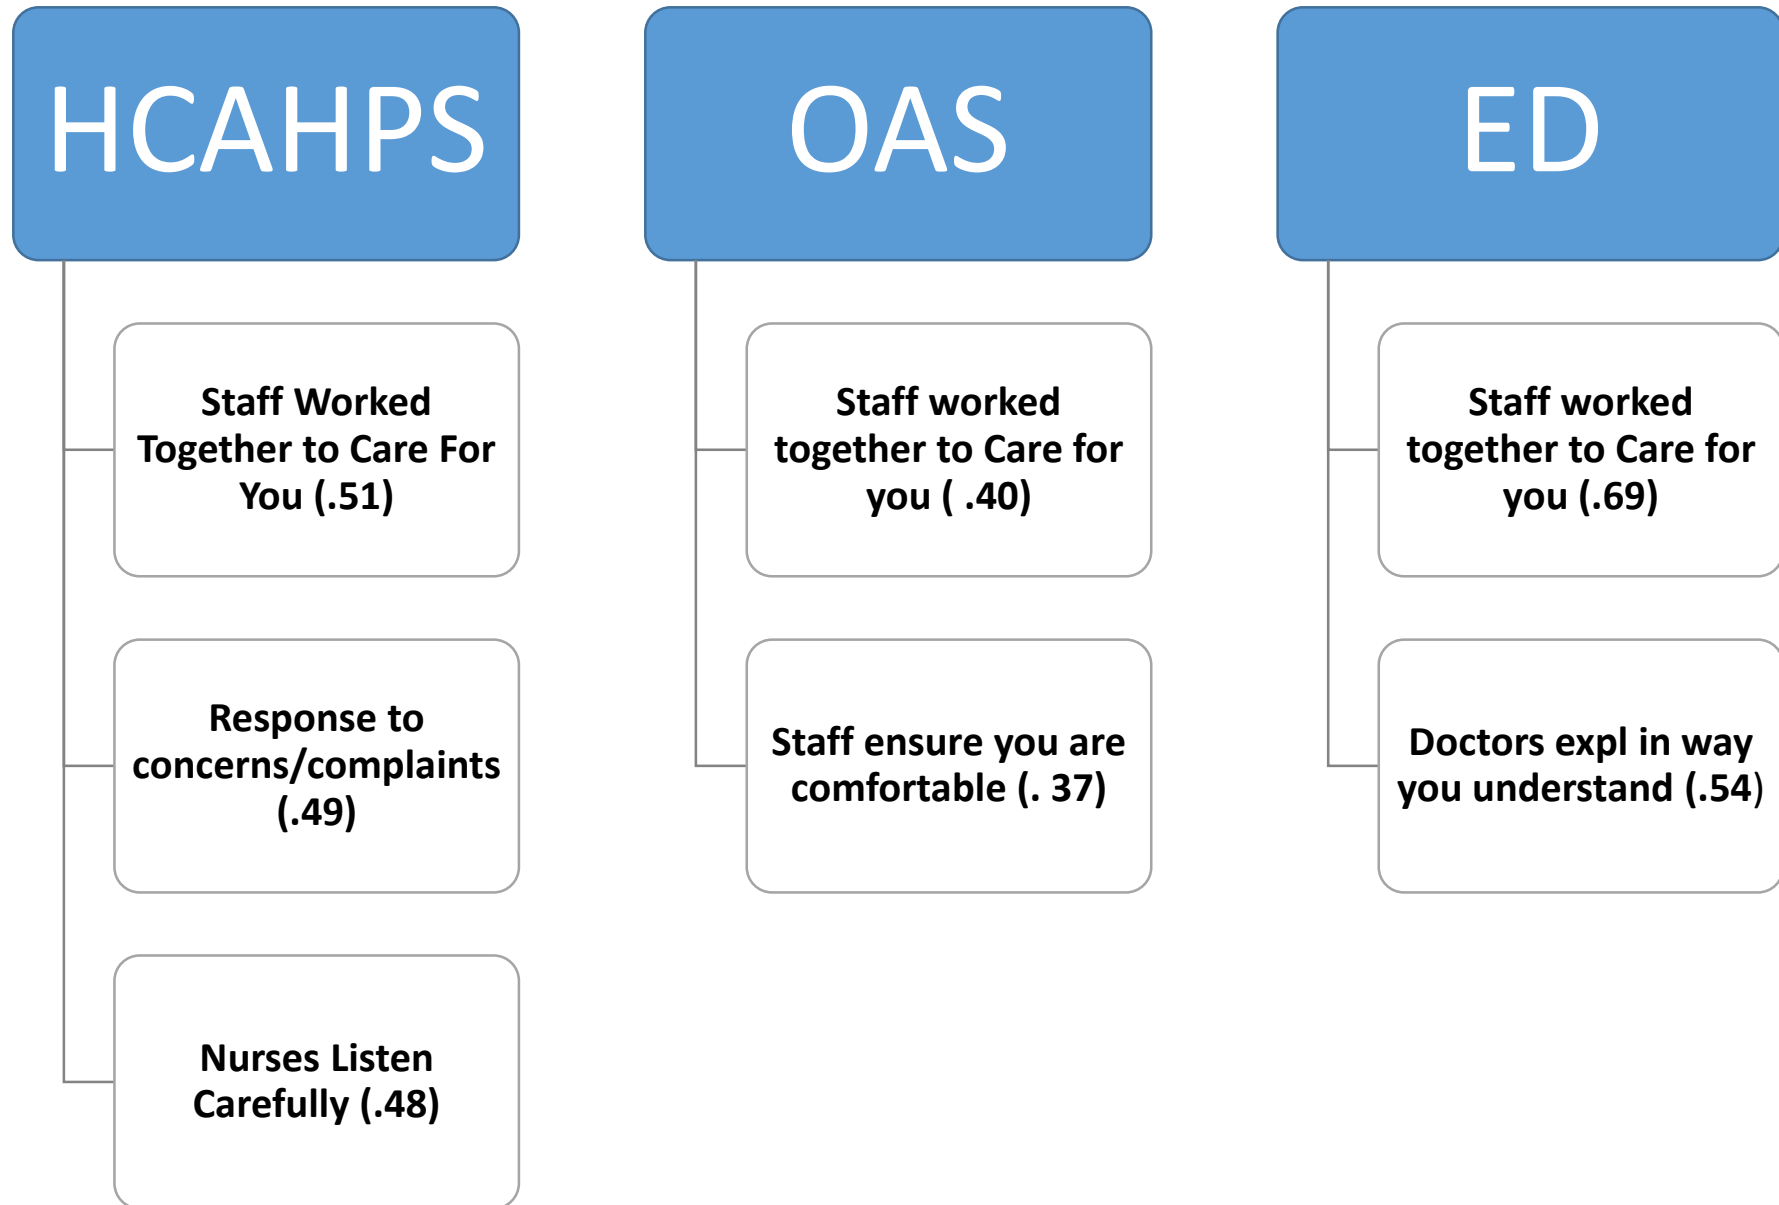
HCAHPS

Staff Worked Together to Care For You (.51)

Response to concerns/complaints (.49)

Nurses Listen Carefully (.48)

OAS

Staff worked together to Care for you ( .40)

Staff ensure you are comfortable (. 37)

ED

Staff worked together to Care for you (.69)

Doctors expl in way you understand (.54)